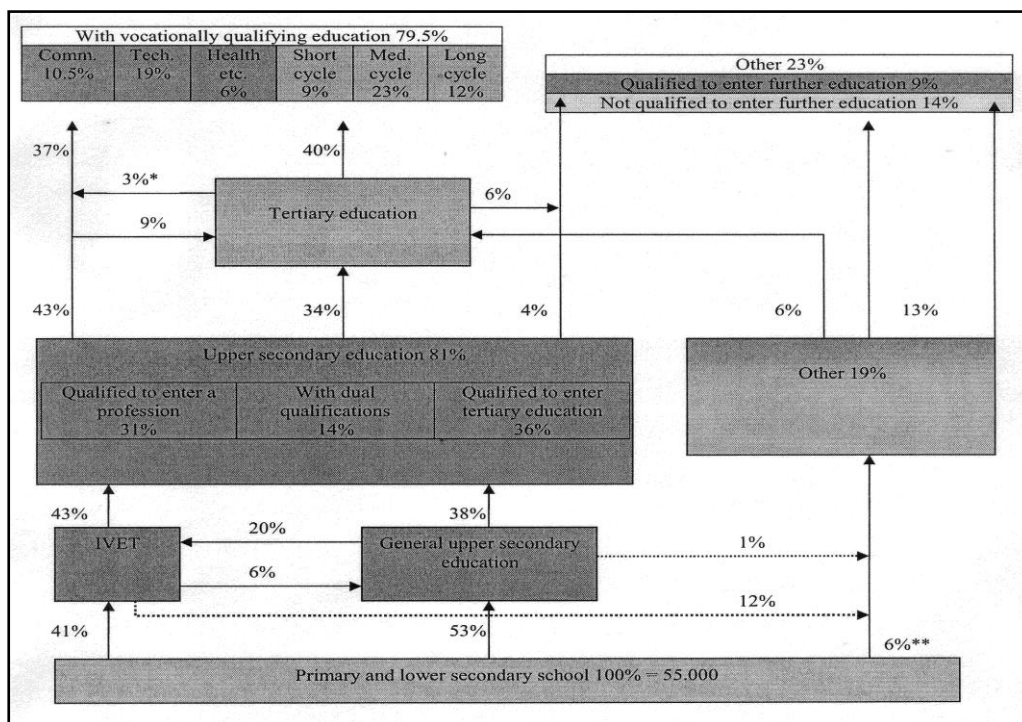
With vocationally qualifying education 79.5%

| Comm. 10.5% | Tech. 19% | Health etc. 6% | Short cycle 9% | Med. cycle 23% | Long cycle 12% |
|---|---|---|---|---|---|

Other 23%

Qualified to enter further education 9%

Not qualified to enter further education 14%

37%

3%*

40%

6%

9%

Tertiary education

43%

34%

4%

6%

13%

Upper secondary education 81%

| Qualified to enter a profession 31% | With dual qualifications 14% | Qualified to enter tertiary education 36% |
|---|---|---|

Other 19%

43%

38%

IVET

20%

General upper secondary education

1%

6%

12%

41%

53%

6%**

Primary and lower secondary school 100% = 55.000